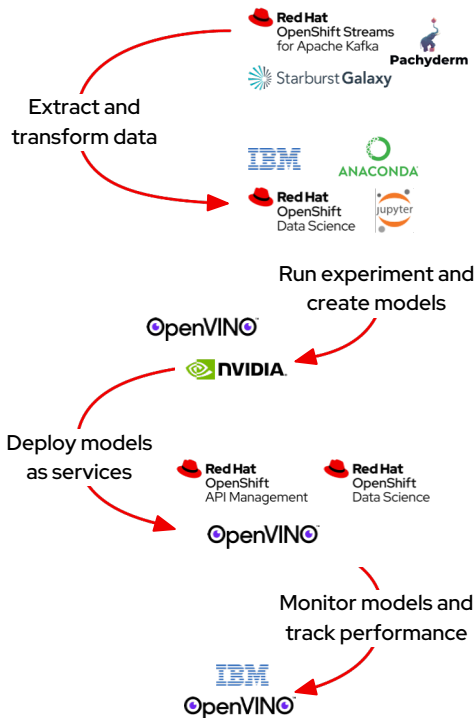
Red Hat
OpenShift Streams for Apache Kafka

Pachyderm

Starburst Galaxy

Extract and transform data

IBM

ANACONDA

Red Hat
OpenShift
Data Science

jupyter

Run experiment and create models

OpenVINO

NVIDIA.

Deploy models as services

Red Hat
OpenShift
API Management

Red Hat
OpenShift
Data Science

OpenVINO

Monitor models and track performance

IBM

OpenVINO